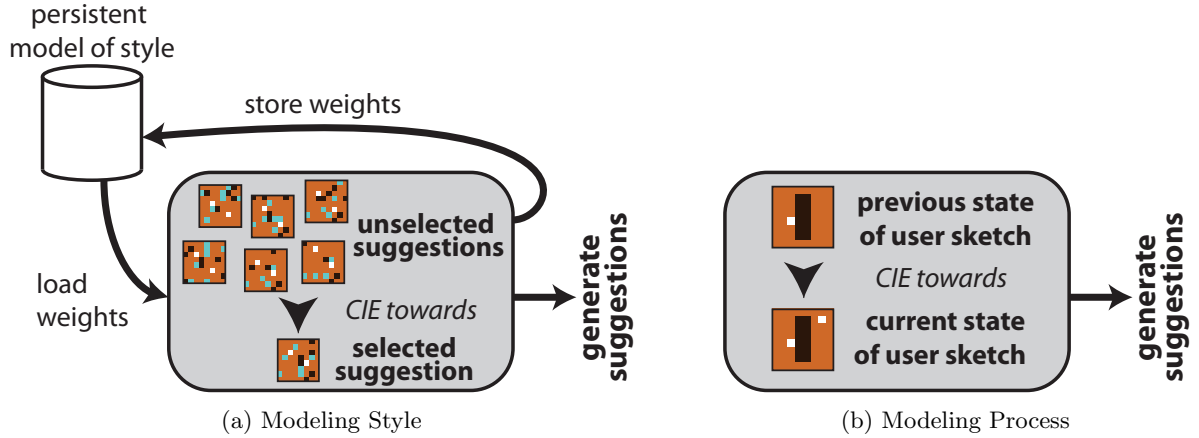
persistent model of style

store weights

load weights

unselected suggestions

CIE towards

selected suggestion

generate suggestions

(a) Modeling Style

previous state of user sketch

CIE towards

current state of user sketch

generate suggestions

(b) Modeling Process